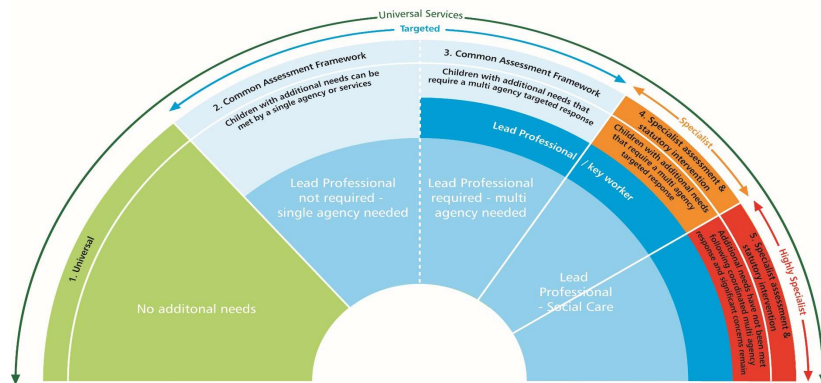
Universal Services

Targeted

Specialist

Highly Specialist

1. Universal

No additonal needs

2. Common Assessment Framework

Children with additional needs can be met by a single agency or services

Lead Professional not required - single agency needed

3. Common Assessment Framework

Children with additional needs that require a multi agency targeted response

Lead Professional required - multi agency needed

Lead Professional / key worker

Lead Professional - Social Care

4. Specialist assessment & statutory intervention

Children with additional needs that require a multi agency targeted response

5. Specialist assessment & statutory intervention

Additional needs have not been met following coordinated multi agency response and significant concerns remain